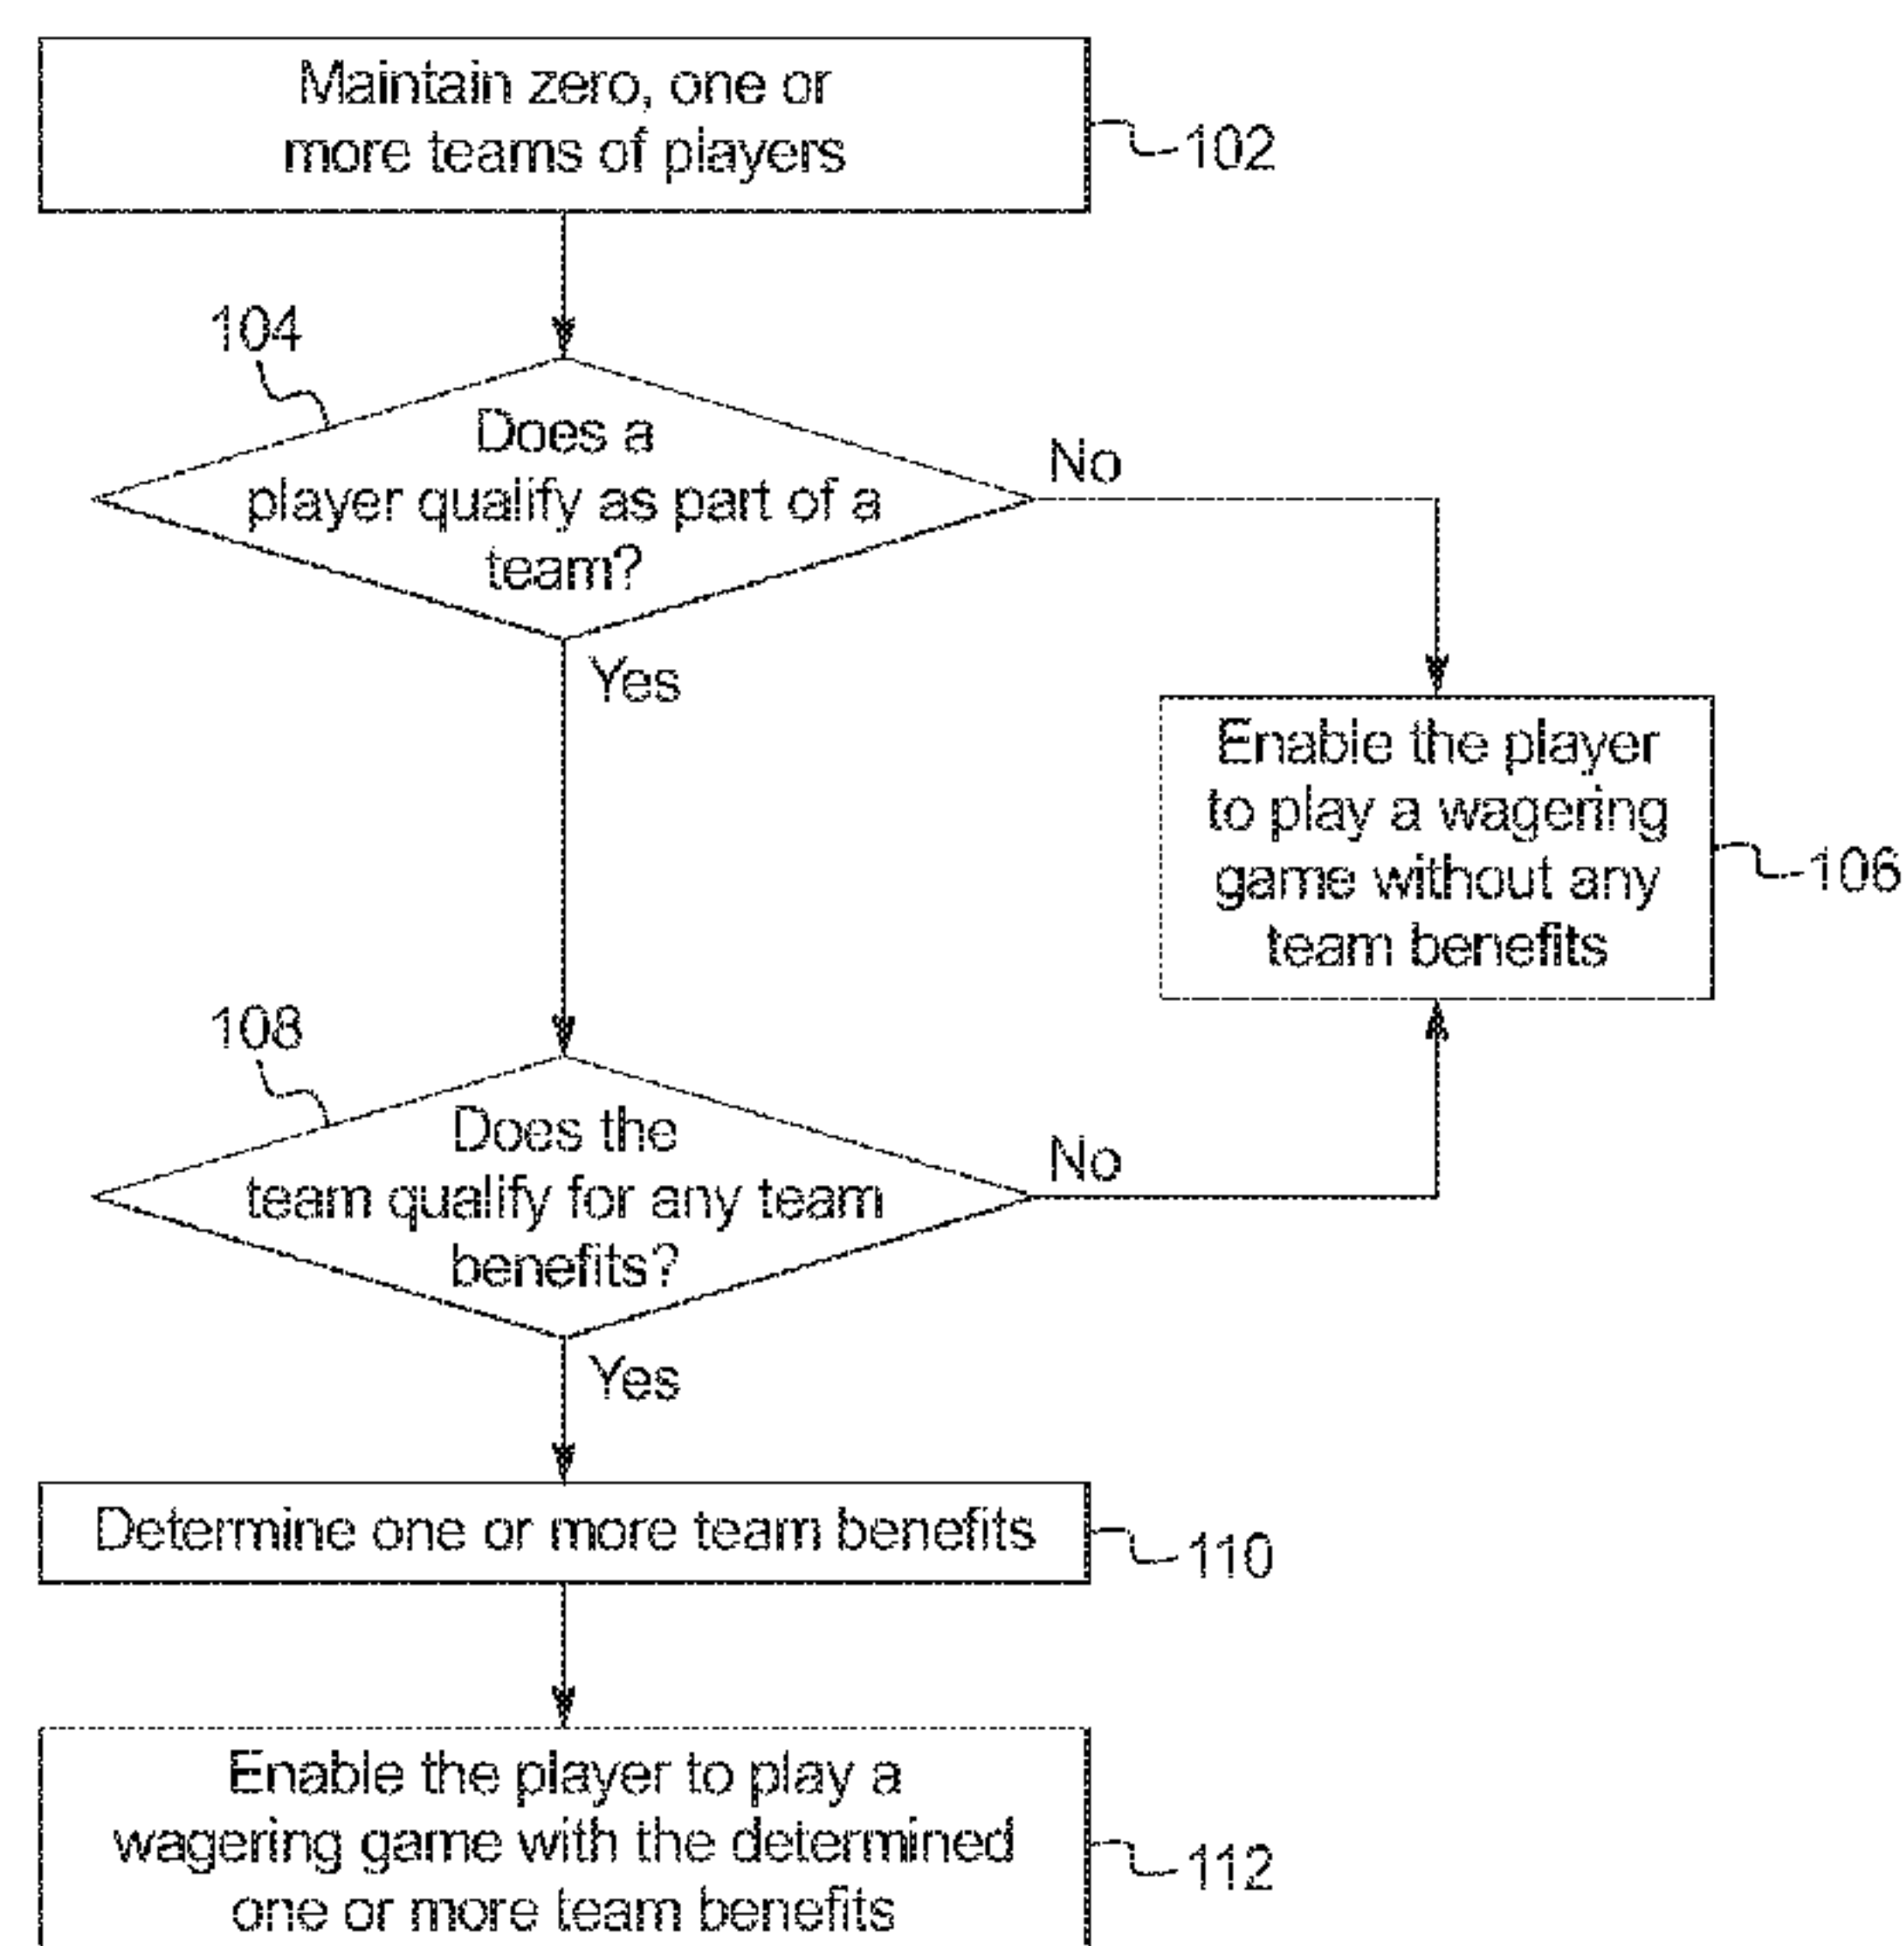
Maintain zero, one or more teams of players

102

104

Does a player qualify as part of a team?

No

Yes

Enable the player to play a wagering game without any team benefits

106

108

Does the team qualify for any team benefits?

No

Yes

Determine one or more team benefits

110

Enable the player to play a wagering game with the determined one or more team benefits

112